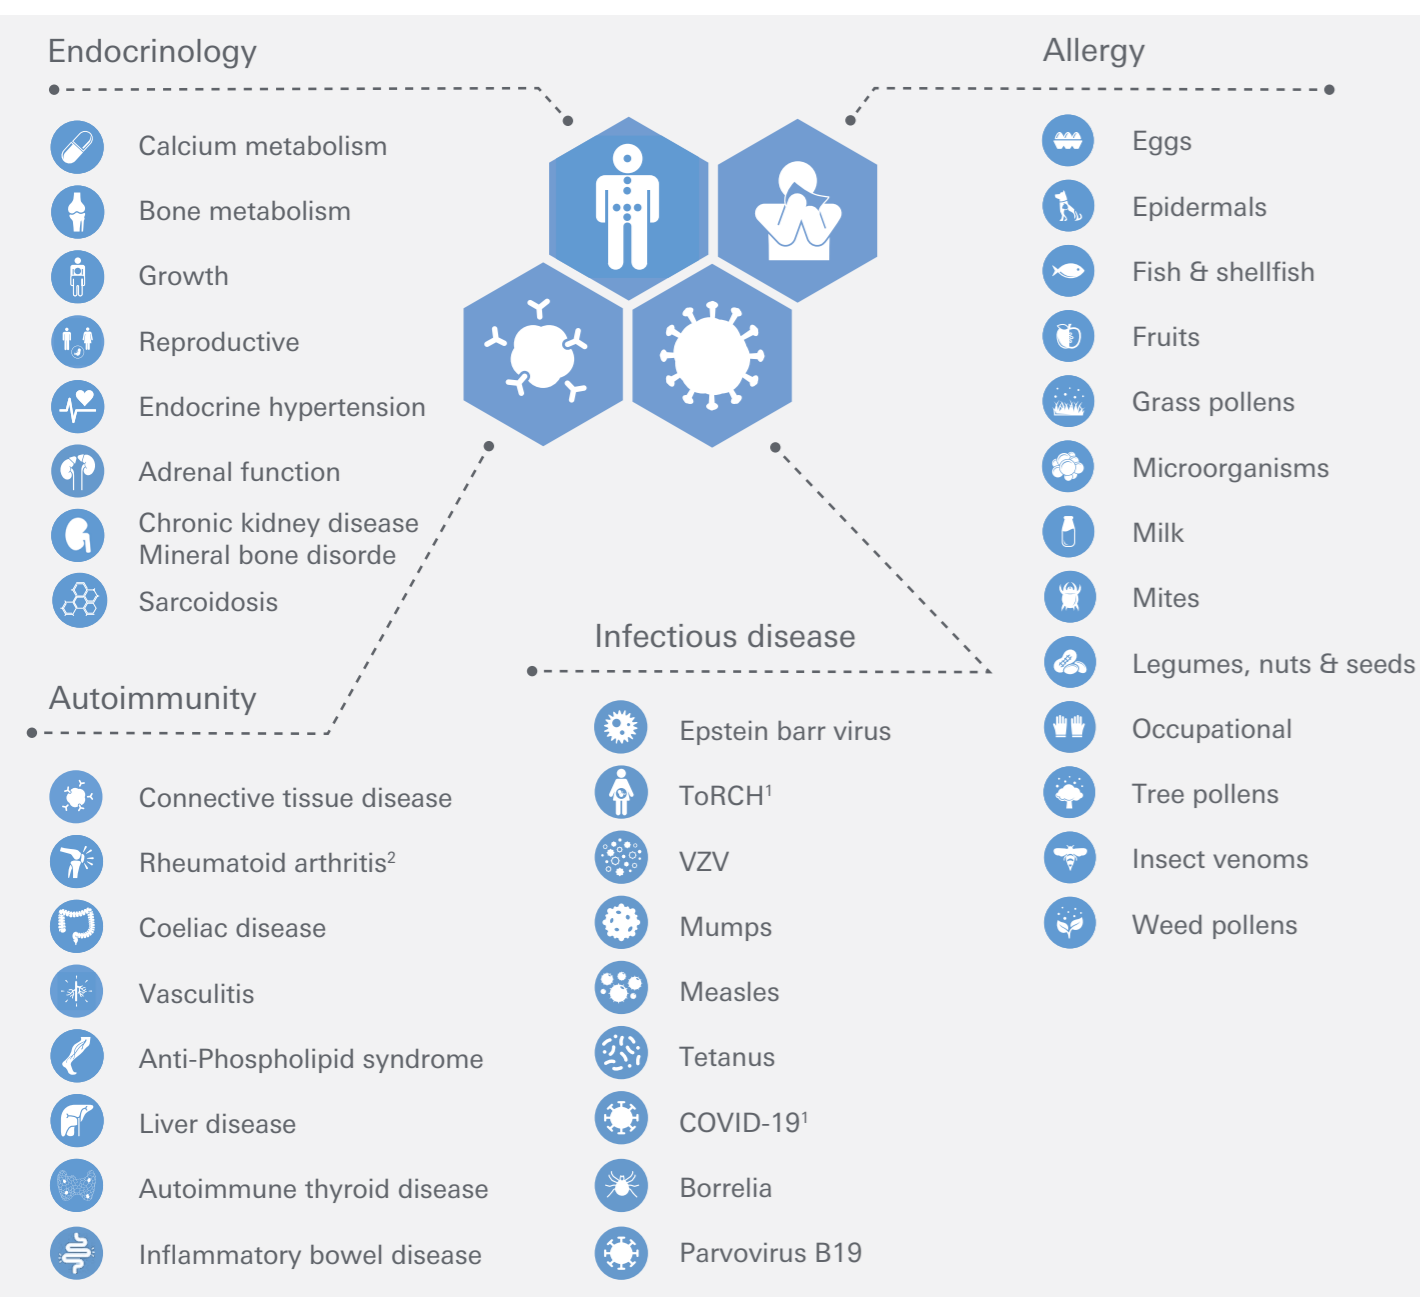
Endocrinology

Calcium metabolism

Bone metabolism

Growth

Reproductive

Endocrine hypertension

Adrenal function

Chronic kidney disease Mineral bone disorde

Sarcoidosis

Allergy

Eggs

Epidermals

Fish & shellfish

Fruits

Grass pollens

Microorganisms

Milk

Mites

Legumes, nuts & seeds

Occupational

Tree pollens

Insect venoms

Weed pollens

Autoimmunity

Connective tissue disease

Rheumatoid arthritis$^2$

Coeliac disease

Vasculitis

Anti-Phospholipid syndrome

Liver disease

Autoimmune thyroid disease

Inflammatory bowel disease

Infectious disease

Epstein barr virus

ToRCH$^1$

VZV

Mumps

Measles

Tetanus

COVID-19$^1$

Borrelia

Parvovirus B19